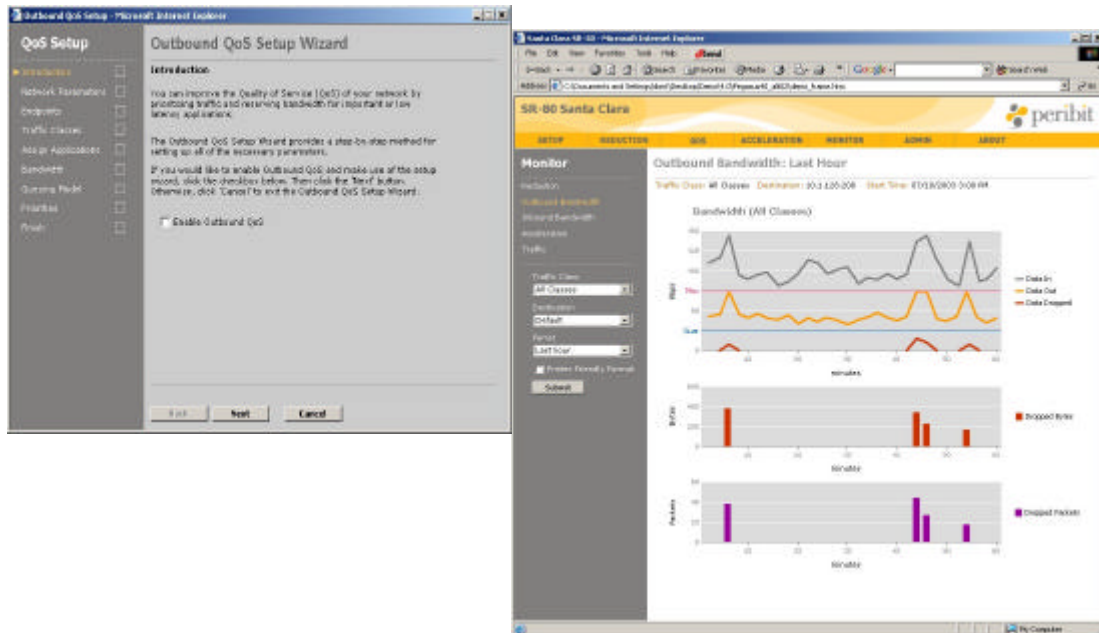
Outbound QoS Setup - Microsoft Internet Explorer

QoS Setup

Introduction
Network Parameters
Endpoints
Traffic Classes
Assign Applications
Bandwidth
Queuing Model
Priorities
Finish

Outbound QoS Setup Wizard

Introduction

You can improve the Quality of Service (QoS) of your network by prioritizing traffic and reserving bandwidth for important or low latency applications.

The Outbound QoS Setup Wizard provides a step-by-step method for setting up all of the necessary parameters.

If you would like to enable Outbound QoS and make use of the setup wizard, click the checkbox below. Then click the 'Next' button. Otherwise, click 'Cancel' to exit the Outbound QoS Setup Wizard.

Enable Outbound QoS

Back Next Cancel

Santa Clara SR-80 - Microsoft Internet Explorer

File Edit View Favorites Tools Help

Back Search Favorites Media Google

Address C:\Documents and Settings\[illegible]

SR-80 Santa Clara

peribit

SETUP REDUCTION QOS ACCELERATION MONITOR ADMIN ABOUT

Monitor

Reduction
Outbound Bandwidth
Inbound Bandwidth
Acceleration
Traffic

Traffic Class
All Classes
Destination
Default
Period
Last Hour
Printer Friendly Format
Submit

Outbound Bandwidth: Last Hour

Traffic Class: All Classes Destination: 10.1.120.200 Start Time: 07/10/2003 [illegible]

Bandwidth (All Classes)

Kbps

Max

Guar

minutes

Data In
Data Out
Data Dropped

Bytes

minutes

Dropped Bytes

Packets

minutes

Dropped Packets

My Computer